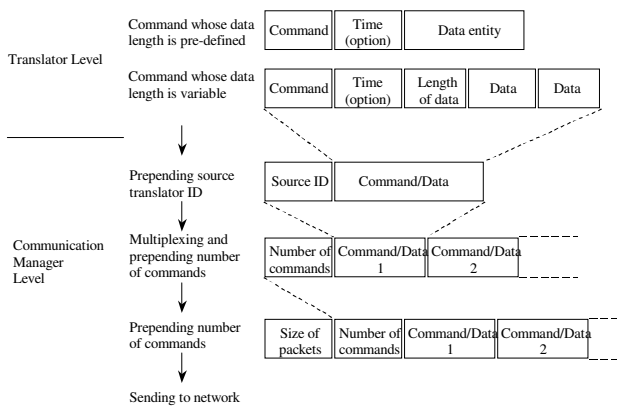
Translator Level

Command whose data length is pre-defined

| Command | Time (option) | Data entity |
|---|---|---|

Command whose data length is variable

| Command | Time (option) | Length of data | Data | Data |
|---|---|---|---|---|

Communication Manager Level

Prepending source translator ID

| Source ID | Command/Data |
|---|---|

Multiplexing and prepending number of commands

| Number of commands | Command/Data 1 | Command/Data 2 |
|---|---|---|

Prepending number of commands

| Size of packets | Number of commands | Command/Data 1 | Command/Data 2 |
|---|---|---|---|

Sending to network